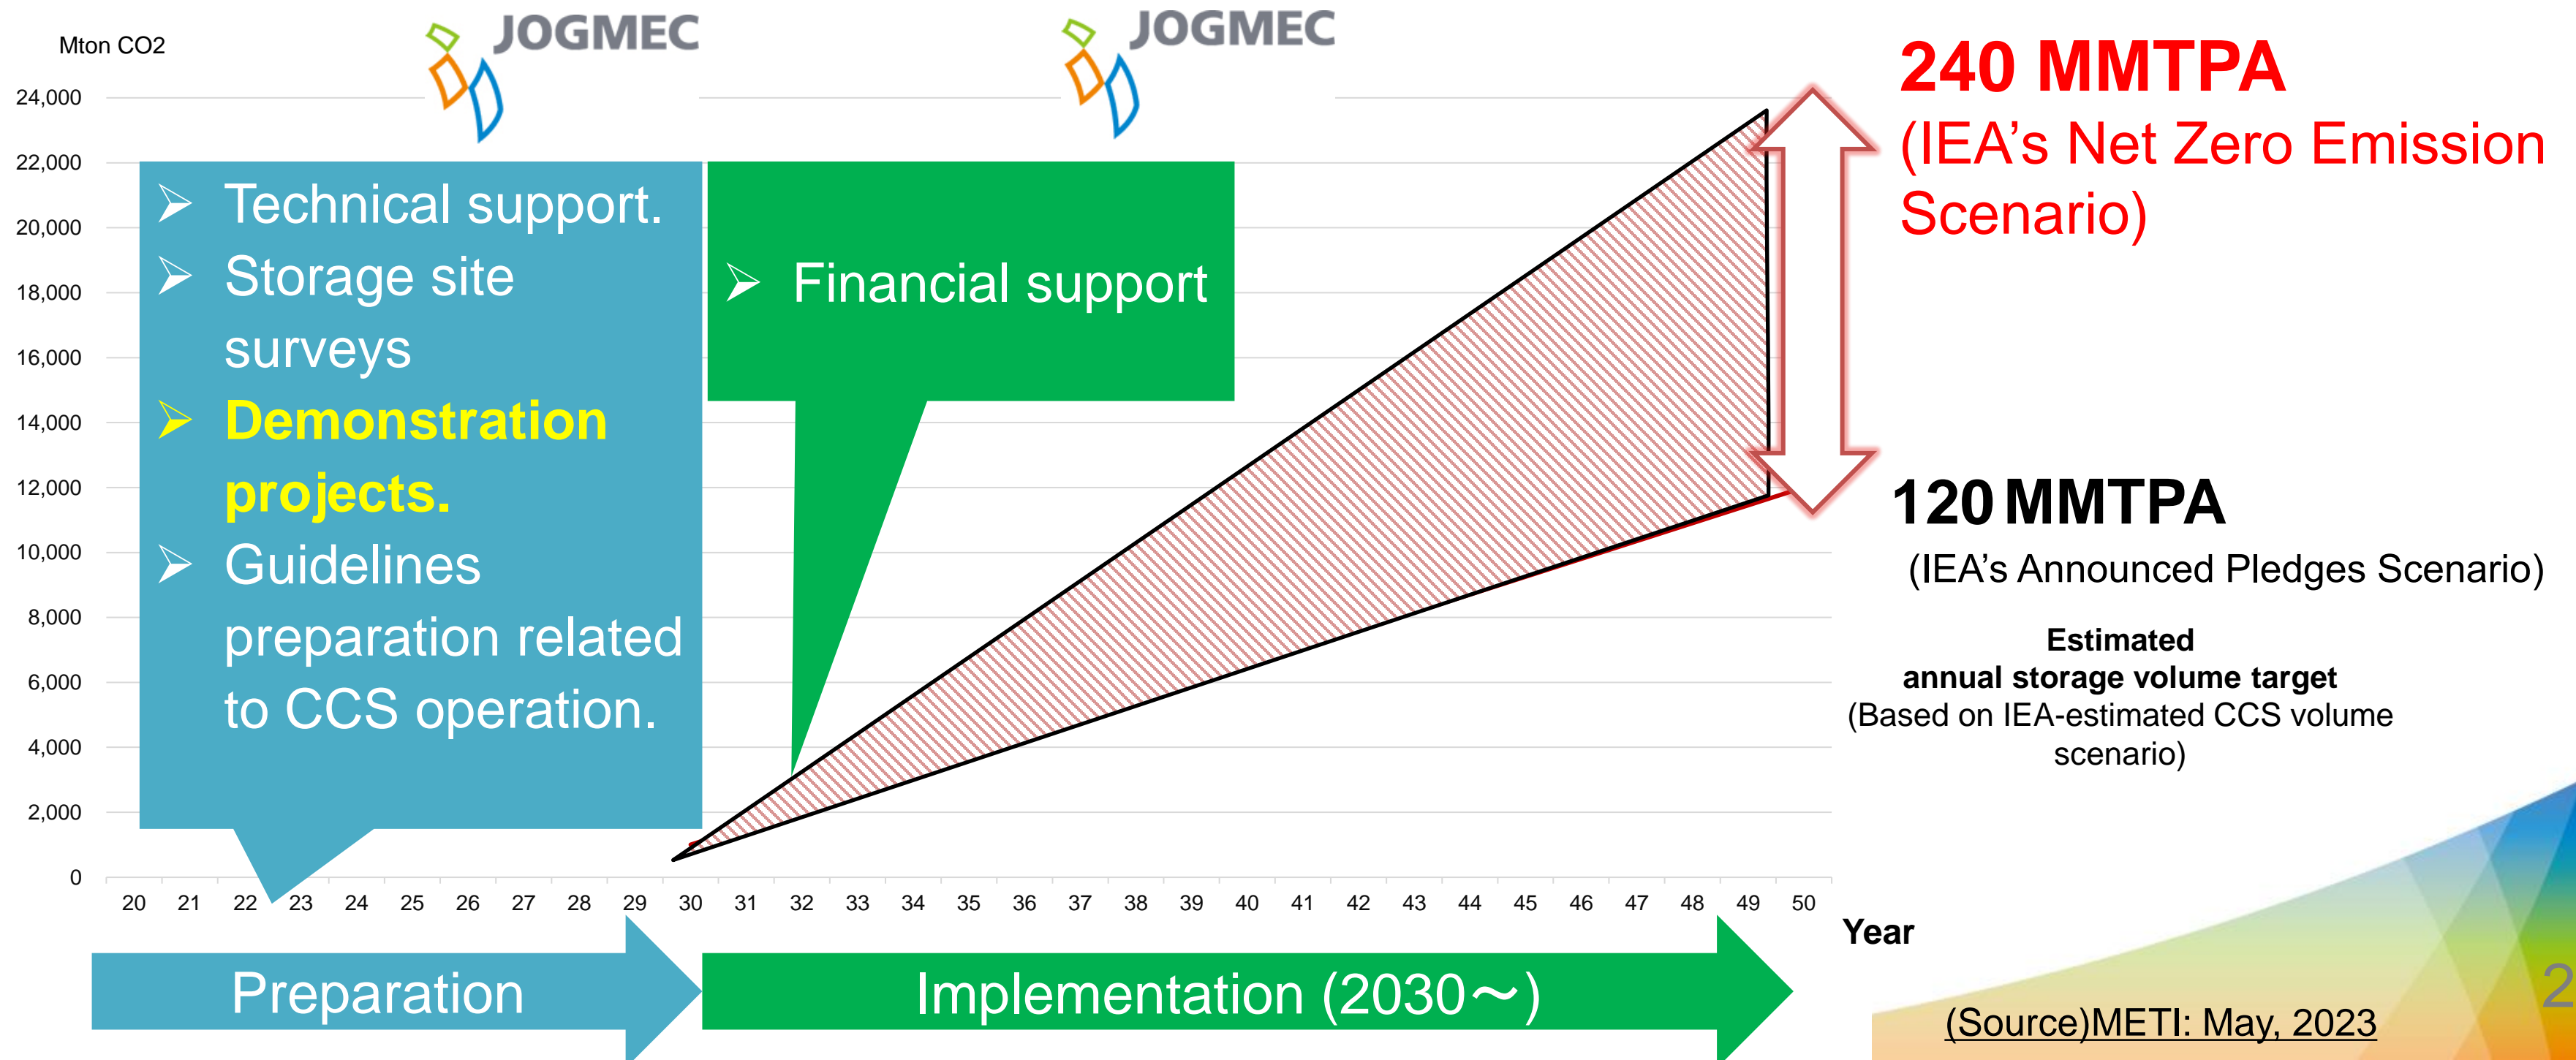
Mton CO2

JOGMEC

JOGMEC

24,000
22,000
20,000
18,000
16,000
14,000
12,000
10,000
8,000
6,000
4,000
2,000
0

➢ Technical support.
➢ Storage site surveys
➢ Demonstration projects.
➢ Guidelines preparation related to CCS operation.

➢ Financial support

240 MMTPA
(IEA's Net Zero Emission Scenario)

120 MMTPA
(IEA's Announced Pledges Scenario)

Estimated
annual storage volume target
(Based on IEA-estimated CCS volume scenario)

20 21 22 23 24 25 26 27 28 29 30 31 32 33 34 35 36 37 38 39 40 41 42 43 44 45 46 47 48 49 50

Year

Preparation

Implementation (2030～)

(Source)METI: May, 2023

2